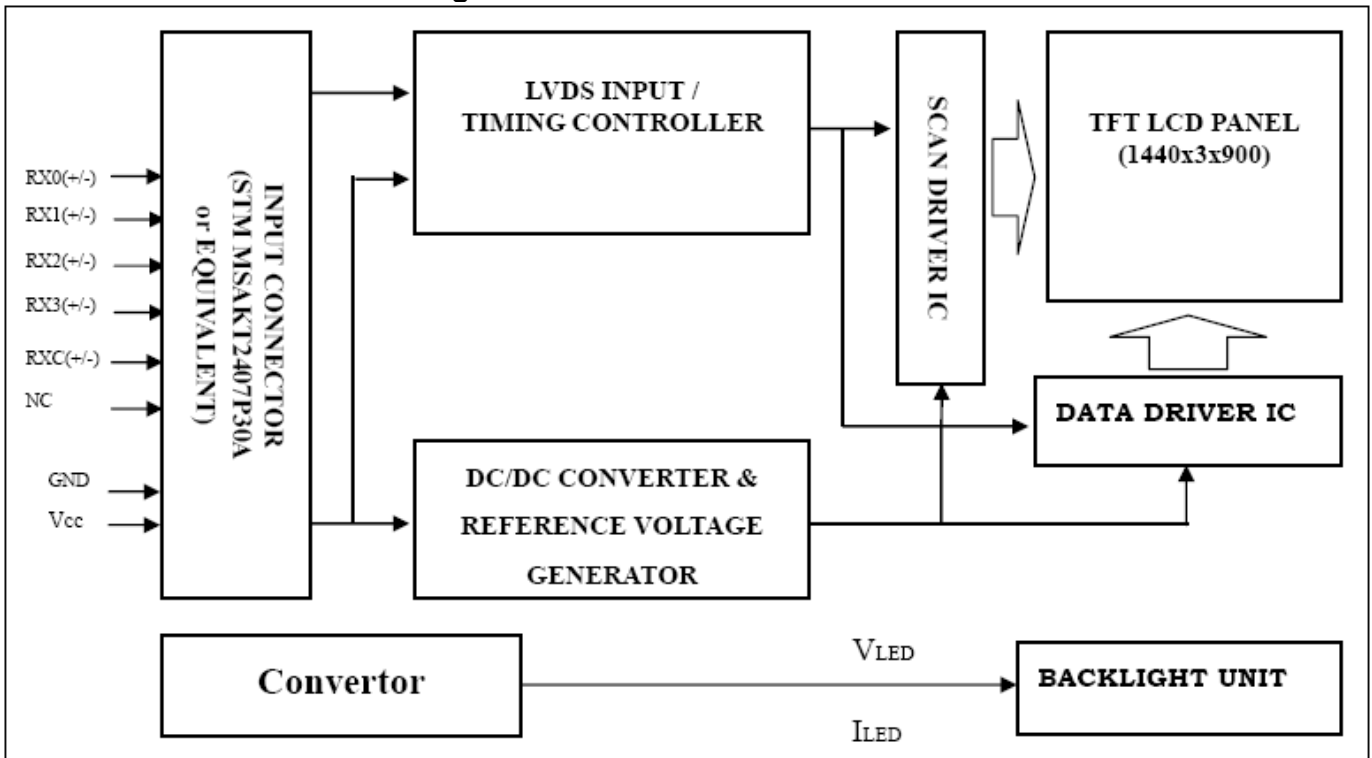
RX0(+/-)
RX1(+/-)
RX2(+/-)
RX3(+/-)
RXC(+/-)
NC
GND
Vcc

INPUT CONNECTOR (STM MSAKT2407P30A or EQUIVALENT)

LVDS INPUT / TIMING CONTROLLER

SCAN DRIVER IC

TFT LCD PANEL (1440x3x900)

DATA DRIVER IC

DC/DC CONVERTER & REFERENCE VOLTAGE GENERATOR

Convertor

VLED

ILED

BACKLIGHT UNIT